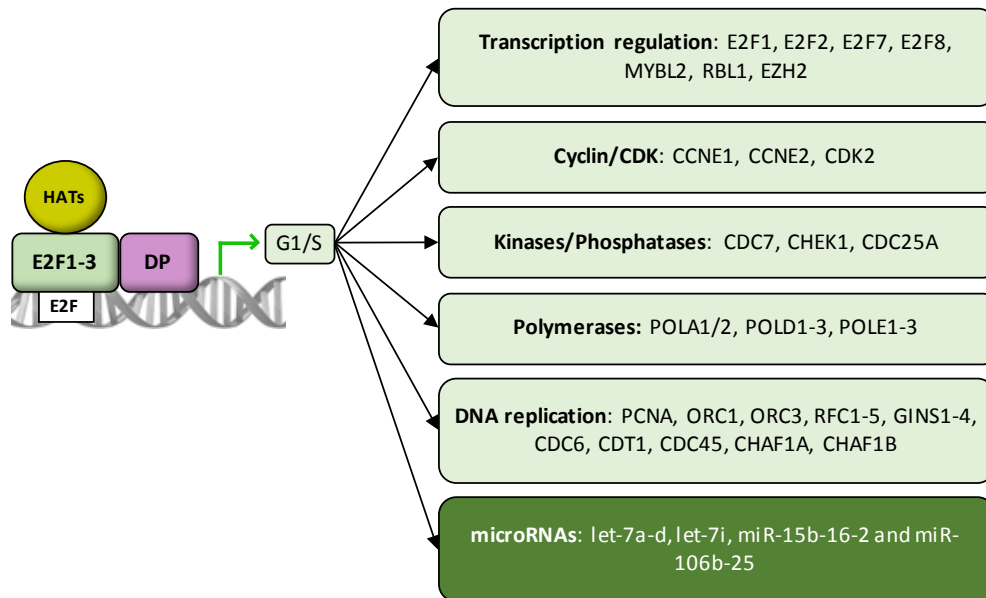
HATs

E2F1-3

DP

E2F

G1/S

**Transcription regulation**: E2F1, E2F2, E2F7, E2F8, MYBL2, RBL1, EZH2

**Cyclin/CDK**: CCNE1, CCNE2, CDK2

**Kinases/Phosphatases**: CDC7, CHEK1, CDC25A

**Polymerases:** POLA1/2, POLD1-3, POLE1-3

**DNA replication**: PCNA, ORC1, ORC3, RFC1-5, GINS1-4, CDC6, CDT1, CDC45, CHAF1A, CHAF1B

**microRNAs**: let-7a-d, let-7i, miR-15b-16-2 and miR-106b-25